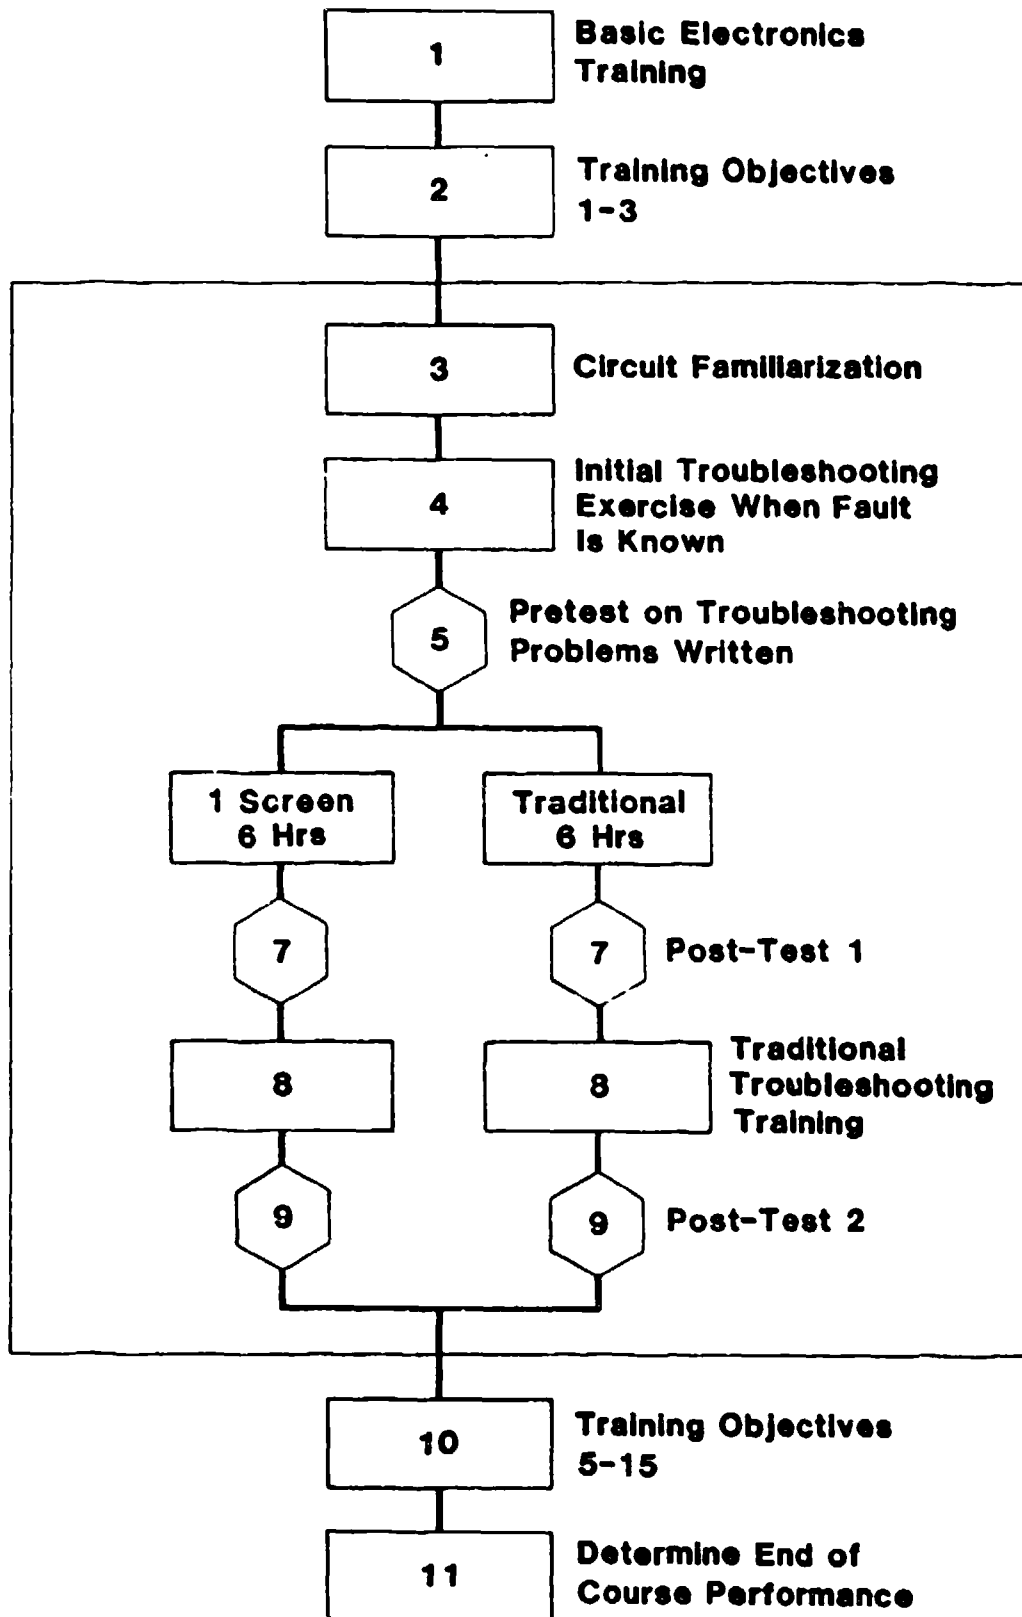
1
Basic Electronics Training

2
Training Objectives 1-3

3
Circuit Familiarization

4
Initial Troubleshooting Exercise When Fault Is Known

5
Pretest on Troubleshooting Problems Written

1 Screen 6 Hrs

Traditional 6 Hrs

7

7
Post-Test 1

8

8
Traditional Troubleshooting Training

9

9
Post-Test 2

10
Training Objectives 5-15

11
Determine End of Course Performance